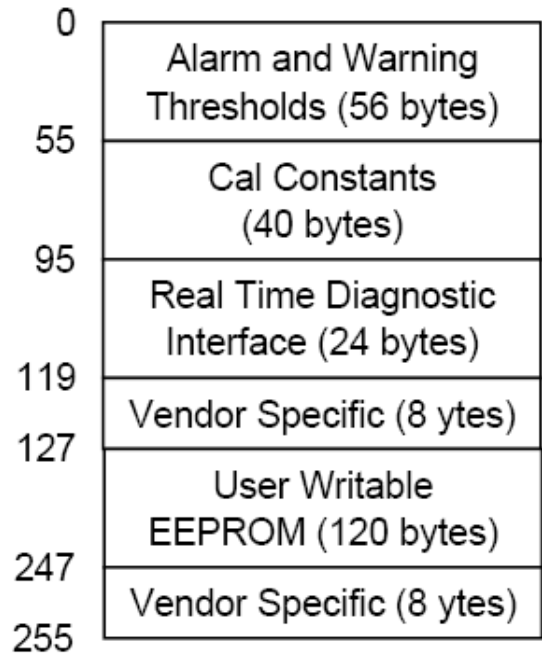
0
Alarm and Warning Thresholds (56 bytes)
55
Cal Constants (40 bytes)
95
Real Time Diagnostic Interface (24 bytes)
119
Vendor Specific (8 ytes)
127
User Writable EEPROM (120 bytes)
247
Vendor Specific (8 ytes)
255